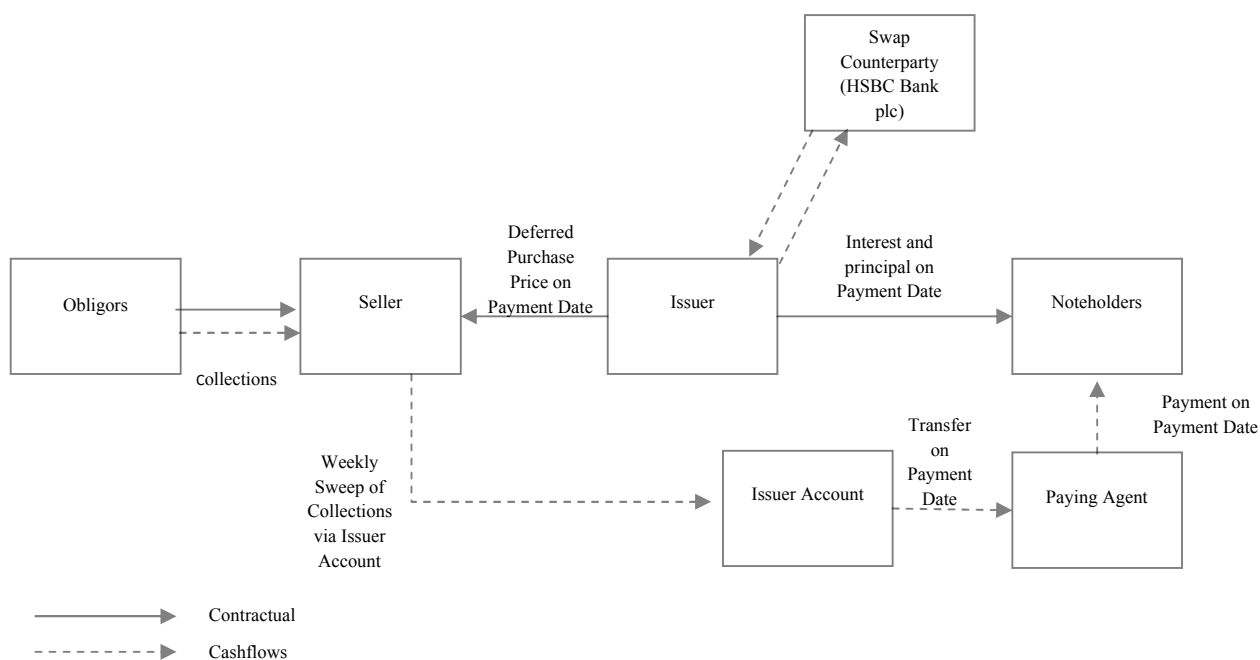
Swap Counterparty (HSBC Bank plc)

Deferred Purchase Price on Payment Date

Interest and principal on Payment Date

Obligors

Seller

Issuer

Noteholders

collections

Payment on Payment Date

Transfer on Payment Date

Weekly Sweep of Collections via Issuer Account

Issuer Account

Paying Agent

Contractual

Cashflows